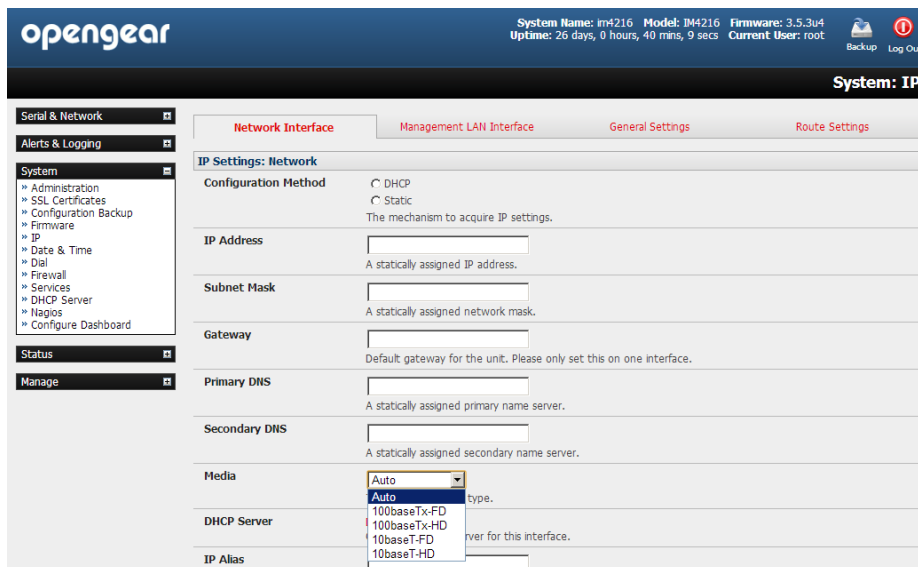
opengear

System Name: im4216 Model: IM4216 Firmware: 3.5.3u4
Uptime: 26 days, 0 hours, 40 mins, 9 secs Current User: root

Backup Log Out

System: IP

Serial & Network
Alerts & Logging
System
» Administration
» SSL Certificates
» Configuration Backup
» Firmware
» IP
» Date & Time
» Dial
» Firewall
» Services
» DHCP Server
» Nagios
» Configure Dashboard
Status
Manage

Network Interface | Management LAN Interface | General Settings | Route Settings

IP Settings: Network

Configuration Method
DHCP
Static
The mechanism to acquire IP settings.

IP Address
A statically assigned IP address.

Subnet Mask
A statically assigned network mask.

Gateway
Default gateway for the unit. Please only set this on one interface.

Primary DNS
A statically assigned primary name server.

Secondary DNS
A statically assigned secondary name server.

Media
Auto
Auto
100baseTx-FD
100baseTx-HD
10baseT-FD
10baseT-HD
type.

DHCP Server
rver for this interface.

IP Alias